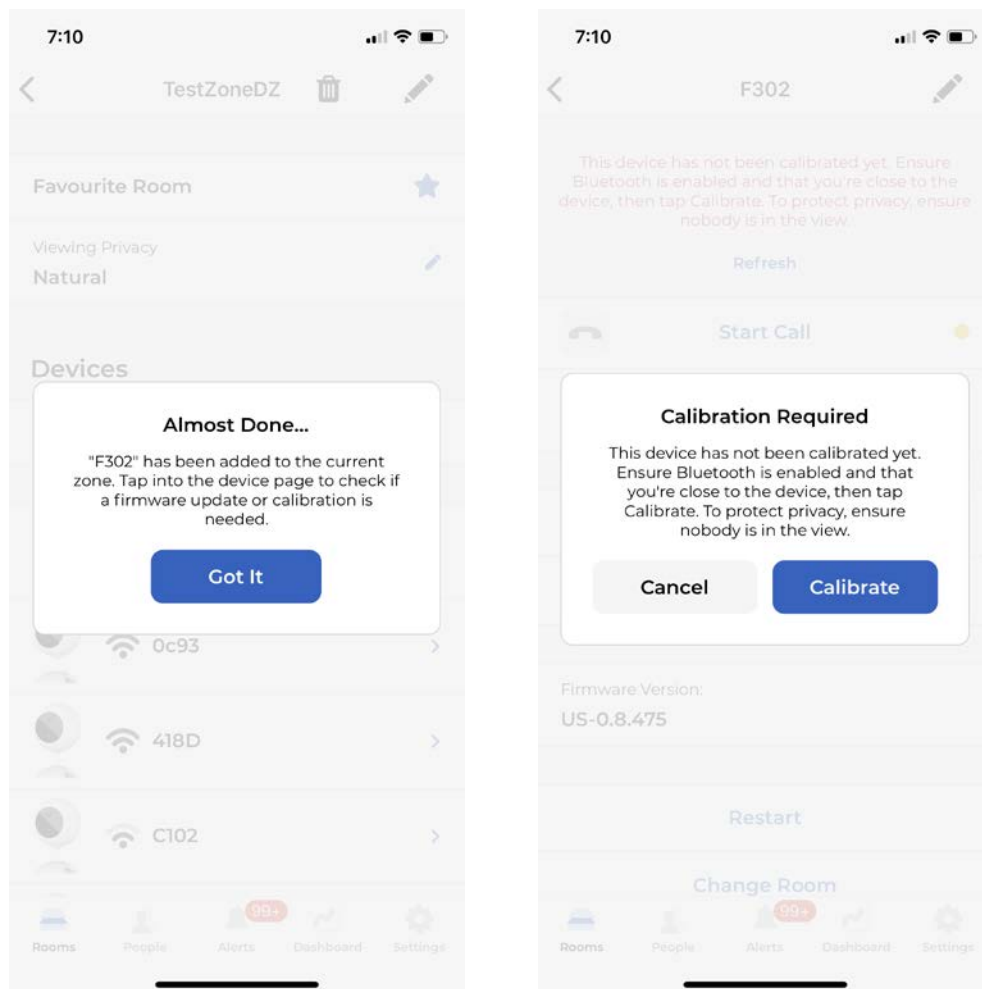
7:10

TestZoneDZ

Favourite Room

Viewing Privacy
Natural

Devices

Almost Done...

"F302" has been added to the current zone. Tap into the device page to check if a firmware update or calibration is needed.

Got It

0c93

418D

C102

99+

Rooms People Alerts Dashboard Settings

7:10

F302

This device has not been calibrated yet. Ensure Bluetooth is enabled and that you're close to the device, then tap Calibrate. To protect privacy, ensure nobody is in the view.

Refresh

Start Call

Calibration Required

This device has not been calibrated yet. Ensure Bluetooth is enabled and that you're close to the device, then tap Calibrate. To protect privacy, ensure nobody is in the view.

Cancel

Calibrate

Firmware Version:
US-0.8.475

Restart

Change Room

99+

Rooms People Alerts Dashboard Settings